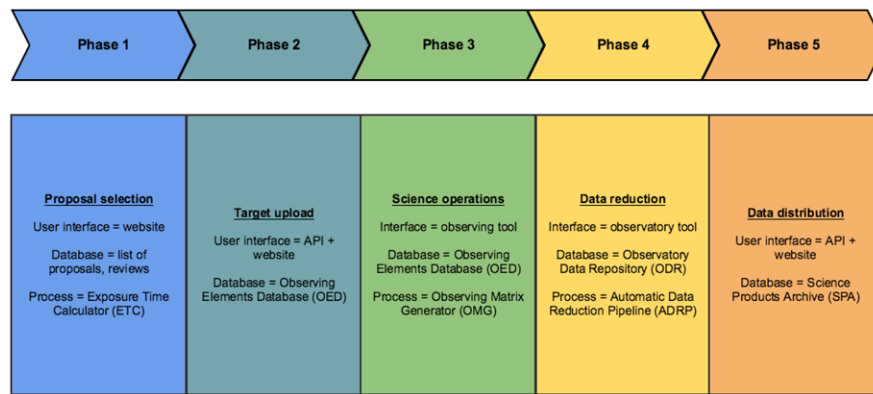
Phase 1

Phase 2

Phase 3

Phase 4

Phase 5

Proposal selection

User interface = website

Database = list of proposals, reviews

Process = Exposure Time Calculator (ETC)

Target upload

User interface = API + website

Database = Observing Elements Database (OED)

Science operations

Interface = observing tool

Database = Observing Elements Database (OED)

Process = Observing Matrix Generator (OMG)

Data reduction

Interface = observatory tool

Database = Observatory Data Repository (ODR)

Process = Automatic Data Reduction Pipeline (ADRP)

Data distribution

User interface = API + website

Database = Science Products Archive (SPA)